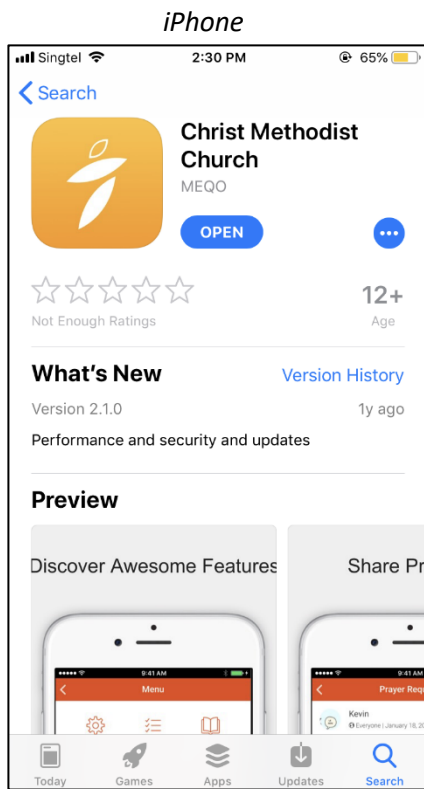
iPhone

Singtel 2:30 PM 65%

Search

Christ Methodist Church
MEQO
OPEN

Not Enough Ratings
12+
Age

What's New
Version History
Version 2.1.0
1y ago
Performance and security and updates

Preview

Discover Awesome Features
9:41 AM
Menu

Share Pr
9:41 AM
Prayer Requ
Kevin
Everyone | January 18, 2

Today Games Apps Updates Search